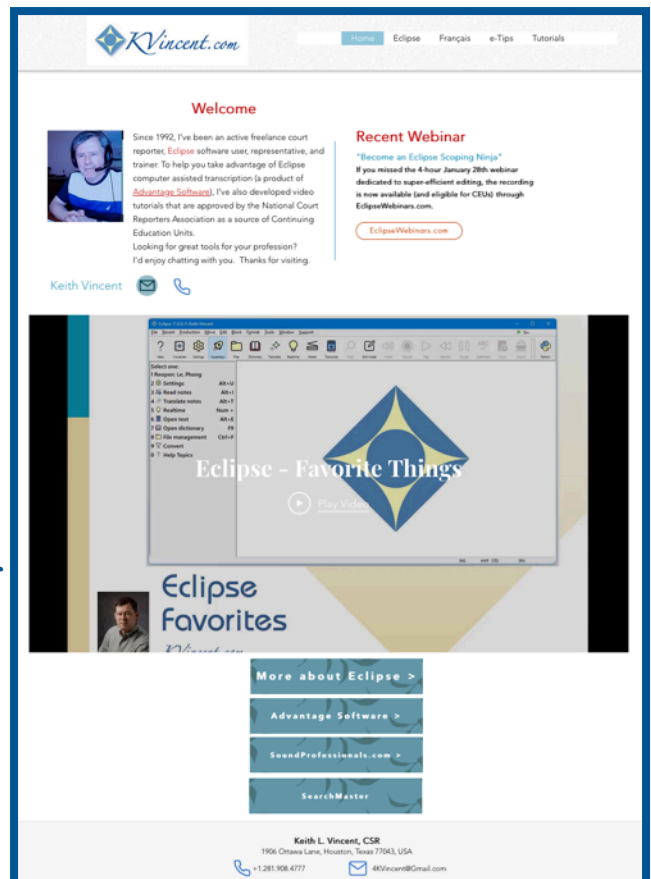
KVincent.com

Home Eclipse Français e-Tips Tutorials

Welcome

Since 1992, I've been an active freelance court reporter, Eclipse software user, representative, and trainer. To help you take advantage of Eclipse computer assisted transcription (a product of Advantage Software), I've also developed video tutorials that are approved by the National Court Reporters Association as a source of Continuing Education Units.
Looking for great tools for your profession? I'd enjoy chatting with you. Thanks for visiting.

Keith Vincent

Recent Webinar

"Become an Eclipse Scoping Ninja"
If you missed the 4-hour January 28th webinar dedicated to super-efficient editing, the recording is now available (and eligible for CEUs) through EclipseWebinars.com.

EclipseWebinars.com

Select one:
1 Reopen: Le, Phong
2 Settings Alt+U
3 Read notes Alt+I
4 Translate notes Alt+T
5 Realtime Num +
6 Open text Alt+E
7 Open dictionary F8
8 File management Ctrl+F
9 Convert
0 Help Topics

Eclipse - Favorite Things

Play Video

Eclipse Favorites

KVincent.com

More about Eclipse >

Advantage Software >

SoundProfessionals.com >

SearchMaster

Keith L. Vincent, CSR
1906 Ottawa Lane, Houston, Texas 77043, USA
+1.281.908.4777 4KVincent@Gmail.com